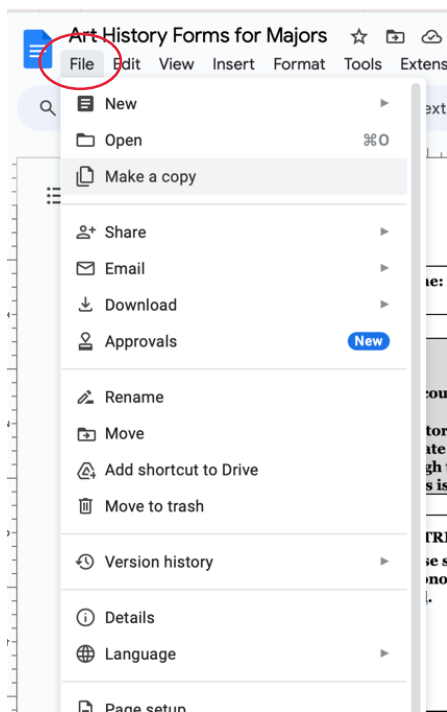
Art History Forms for Majors

File Edit View Insert Format Tools Extens

New
Open ⌘O
Make a copy
Share
Email
Download
Approvals New
Rename
Move
Add shortcut to Drive
Move to trash
Version history
Details
Language
Page setup

ext
ne:
cou
tor
ate
gh
s is
TR
se s
no